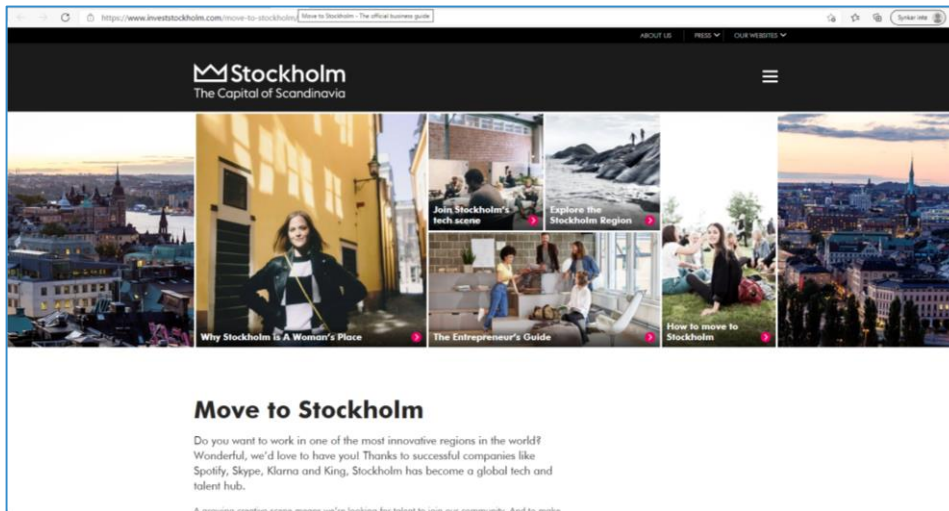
https://www.investstockholm.com/move-to-stockholm/ Move to Stockholm - The official business guide

Synkar inte

ABOUT US PRESS OUR WEBSITES

Stockholm
The Capital of Scandinavia

Why Stockholm is A Woman's Place

Join Stockholm's tech scene

Explore the Stockholm Region

The Entrepreneur's Guide

How to move to Stockholm

Move to Stockholm

Do you want to work in one of the most innovative regions in the world? Wonderful, we'd love to have you! Thanks to successful companies like Spotify, Skype, Klarna and King, Stockholm has become a global tech and talent hub.

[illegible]